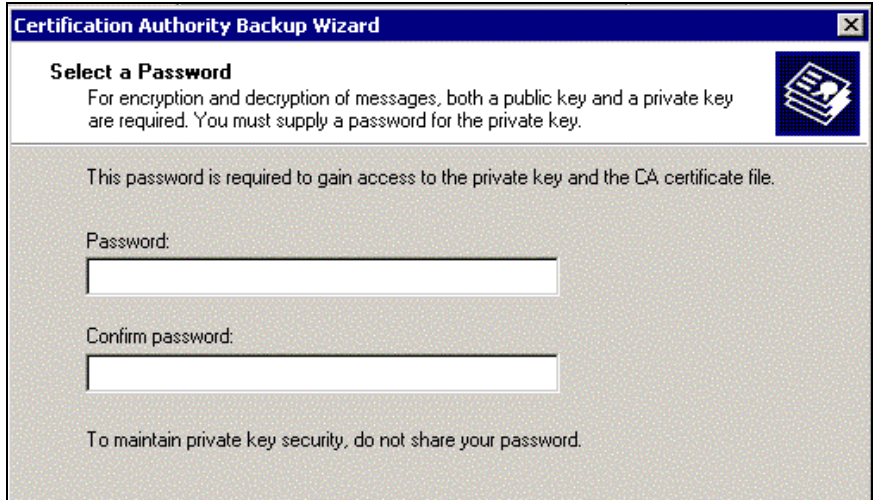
Certification Authority Backup Wizard

Select a Password
For encryption and decryption of messages, both a public key and a private key are required. You must supply a password for the private key.

This password is required to gain access to the private key and the CA certificate file.

Password:

Confirm password:

To maintain private key security, do not share your password.